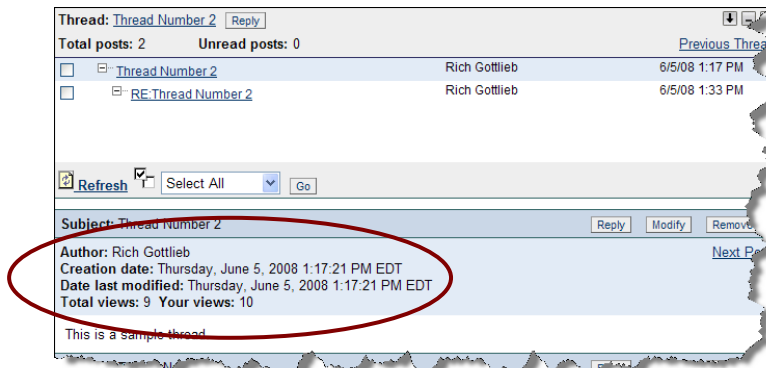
Thread: Thread Number 2 Reply

Total posts: 2 Unread posts: 0

Previous Threa

| | | | |
|---|---|---|---|
| ☐ | Thread Number 2 | Rich Gottlieb | 6/5/08 1:17 PM |
| ☐ | RE:Thread Number 2 | Rich Gottlieb | 6/5/08 1:33 PM |

Refresh Select All Go

Subject: Thread Number 2 Reply Modify Remov

Author: Rich Gottlieb
Creation date: Thursday, June 5, 2008 1:17:21 PM EDT
Date last modified: Thursday, June 5, 2008 1:17:21 PM EDT
Total views: 9 Your views: 10

Next P

This is a sample thread.